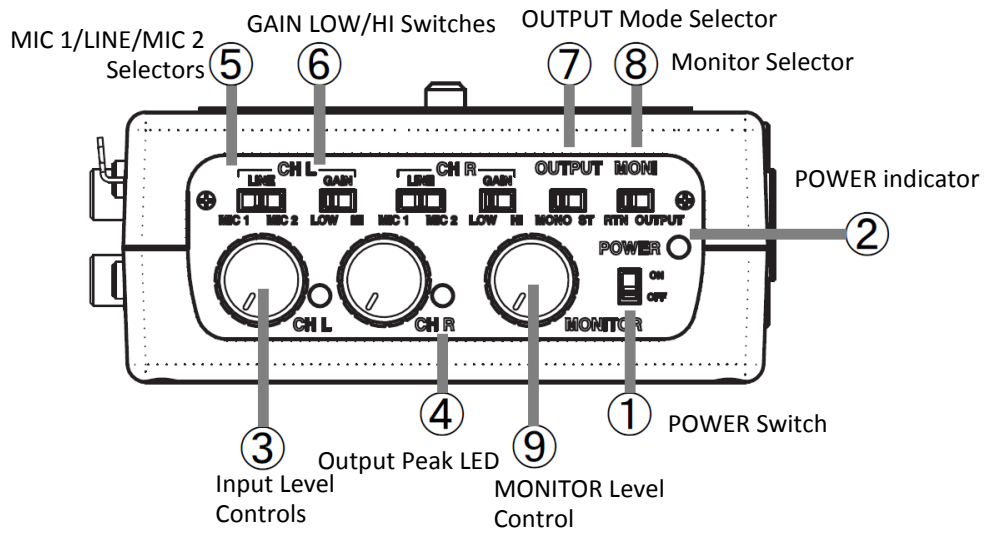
MIC 1/LINE/MIC 2 Selectors ⑤

⑥ GAIN LOW/HI Switches

⑦ OUTPUT Mode Selector

⑧ Monitor Selector

CH L

LINE

GAIN

MIC 1 MIC 2 LOW HI

CH R

LINE

GAIN

MIC 1 MIC 2 LOW HI

OUTPUT

MONO ST

MONI

RTN OUTPUT

POWER indicator ②

POWER

ON

OFF

CH L

CH R

MONITOR

③ Input Level Controls

④ Output Peak LED

⑨ MONITOR Level Control

① POWER Switch